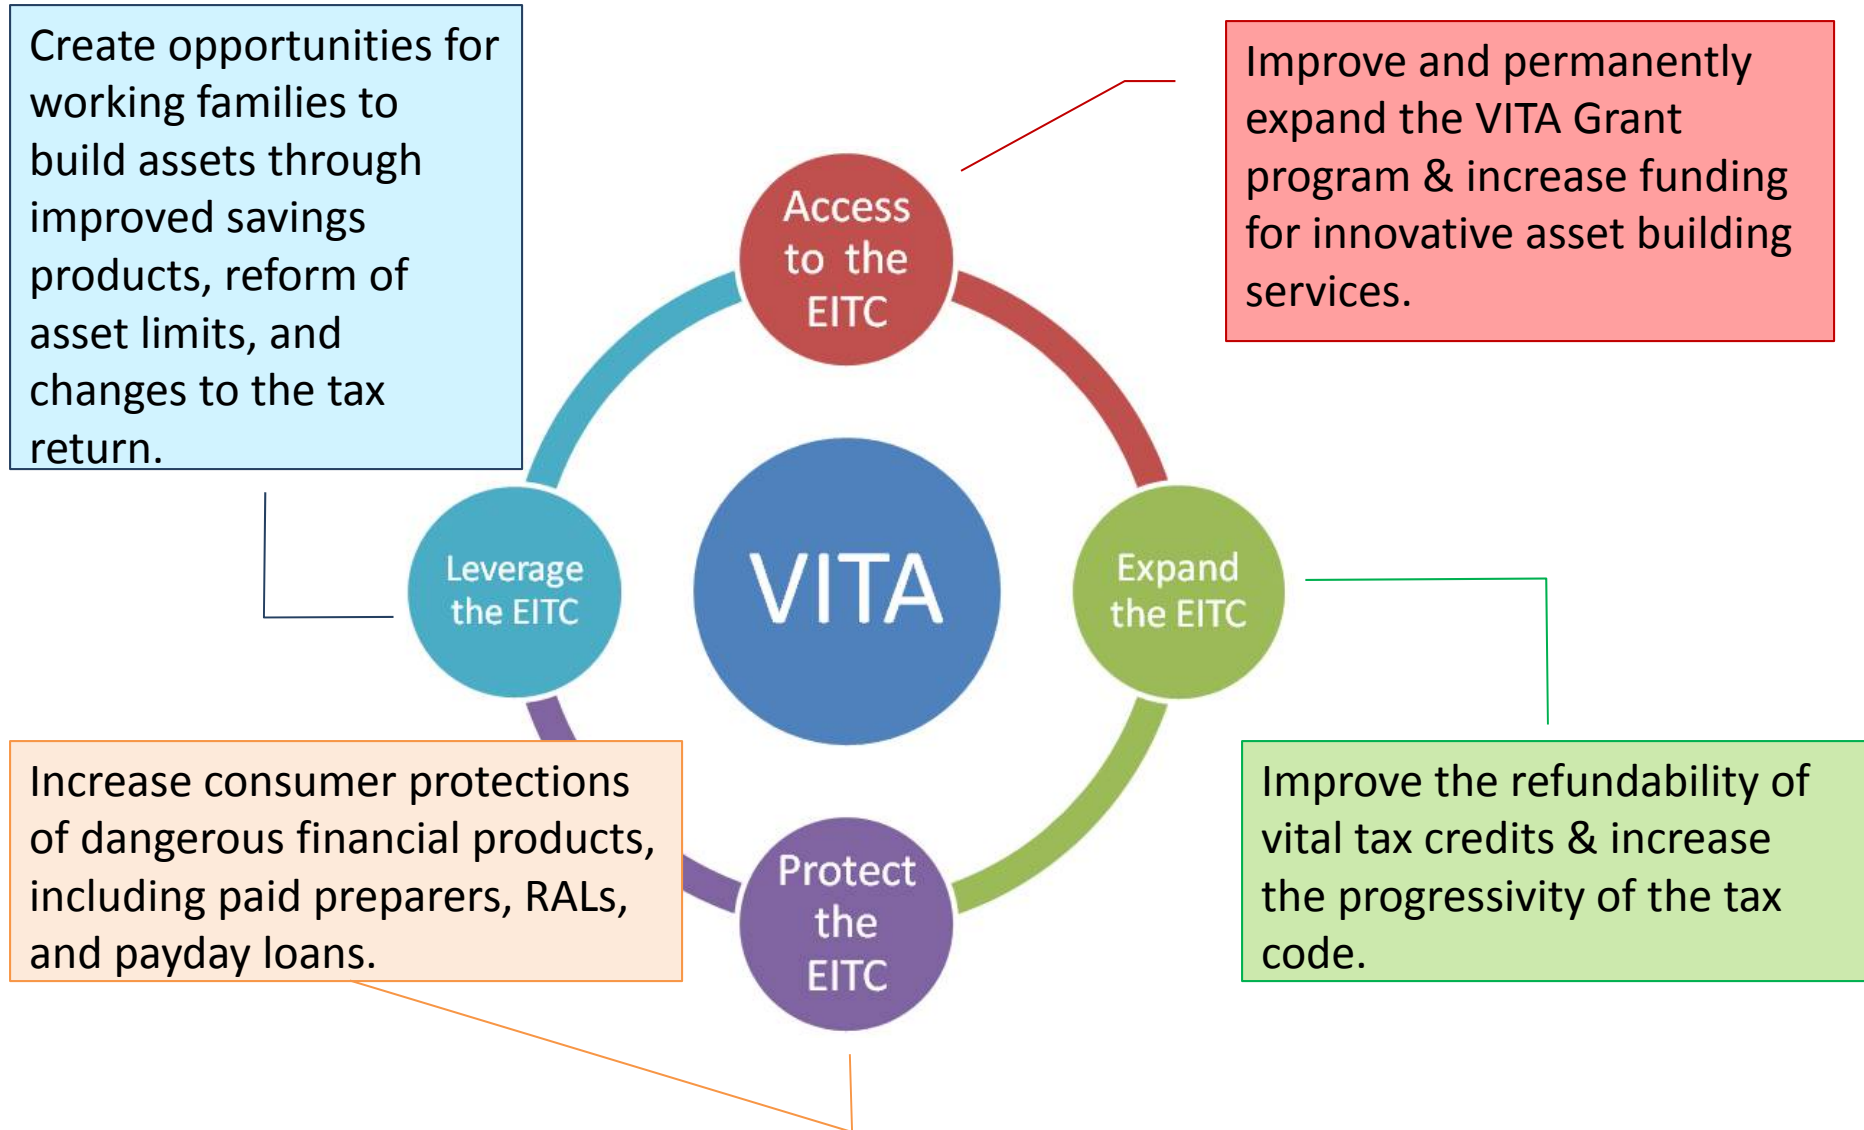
Create opportunities for working families to build assets through improved savings products, reform of asset limits, and changes to the tax return.

Improve and permanently expand the VITA Grant program & increase funding for innovative asset building services.

Access to the EITC

Leverage the EITC

VITA

Expand the EITC

Protect the EITC

Increase consumer protections of dangerous financial products, including paid preparers, RALs, and payday loans.

Improve the refundability of vital tax credits & increase the progressivity of the tax code.